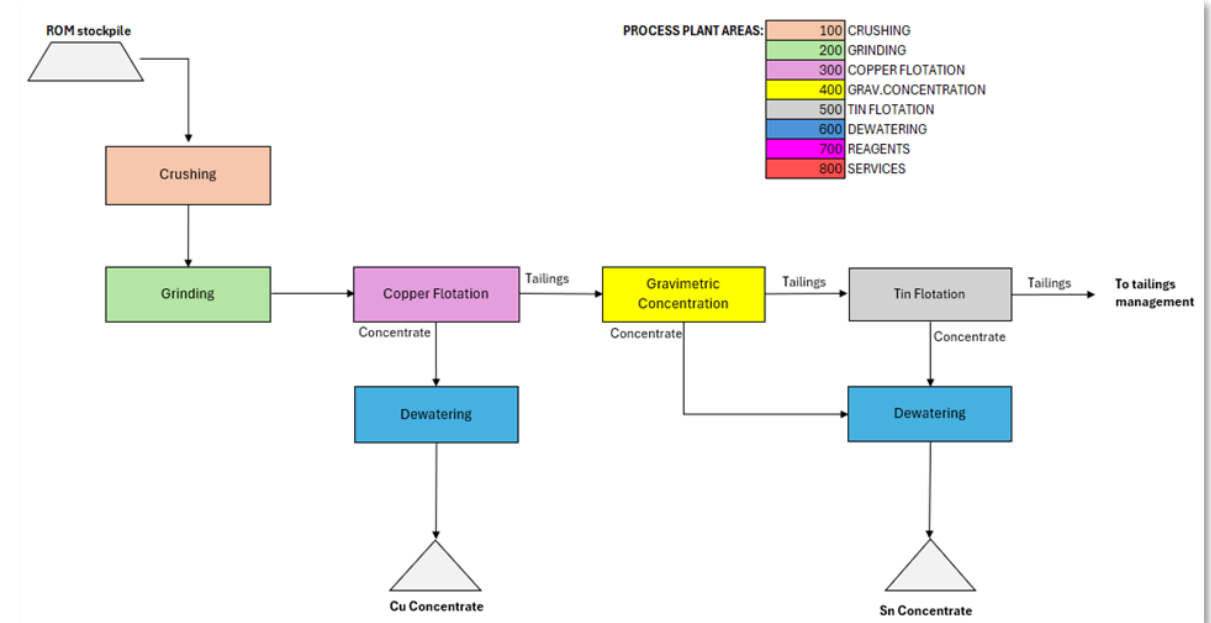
ROM stockpile

PROCESS PLANT AREAS:

| | |
|---|---|
| 100 | CRUSHING |
| 200 | GRINDING |
| 300 | COPPER FLOTATION |
| 400 | GRAV.CONCENTRATION |
| 500 | TIN FLOTATION |
| 600 | DEWATERING |
| 700 | REAGENTS |
| 800 | SERVICES |

Crushing

Grinding

Copper Flotation

Tailings

Gravimetric Concentration

Tailings

Tin Flotation

Tailings

To tailings management

Concentrate

Concentrate

Concentrate

Dewatering

Dewatering

Cu Concentrate

Sn Concentrate